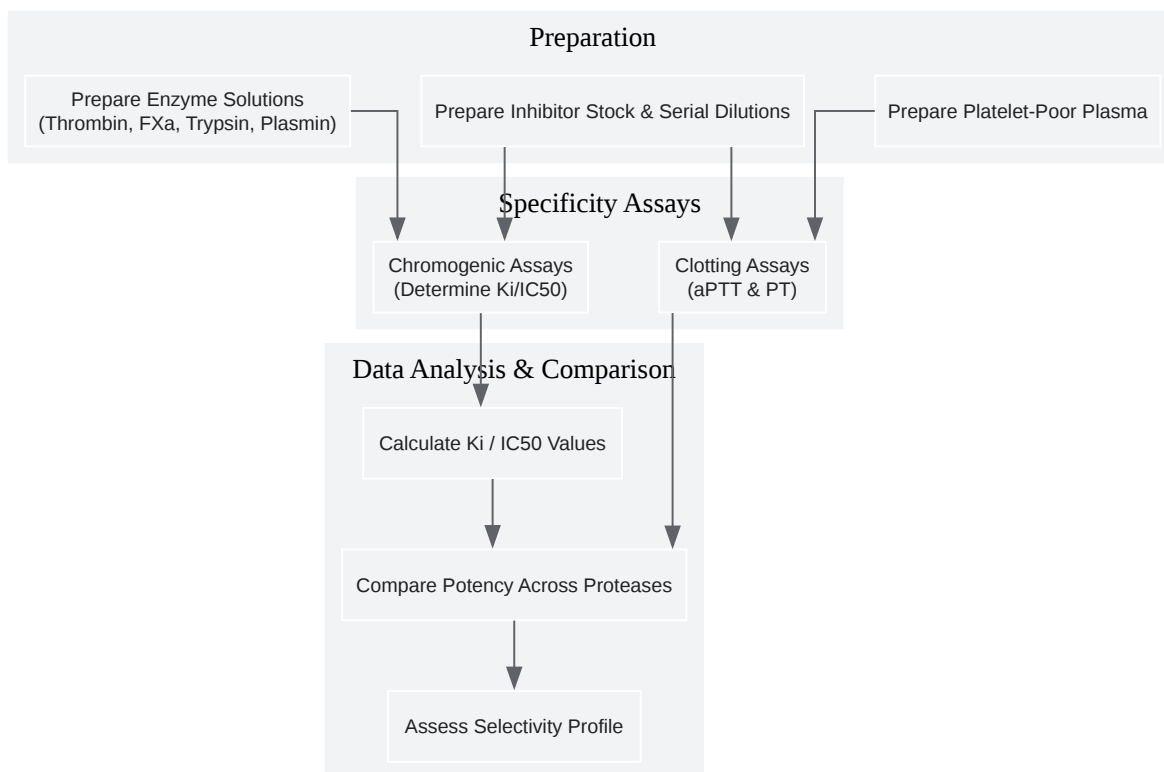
Preparation

Prepare Enzyme Solutions (Thrombin, FXa, Trypsin, Plasmin)

Prepare Inhibitor Stock & Serial Dilutions

Prepare Platelet-Poor Plasma

Specificity Assays

Chromogenic Assays (Determine Ki/IC50)

Clotting Assays (aPTT & PT)

Data Analysis & Comparison

Calculate Ki / IC50 Values

Compare Potency Across Proteases

Assess Selectivity Profile